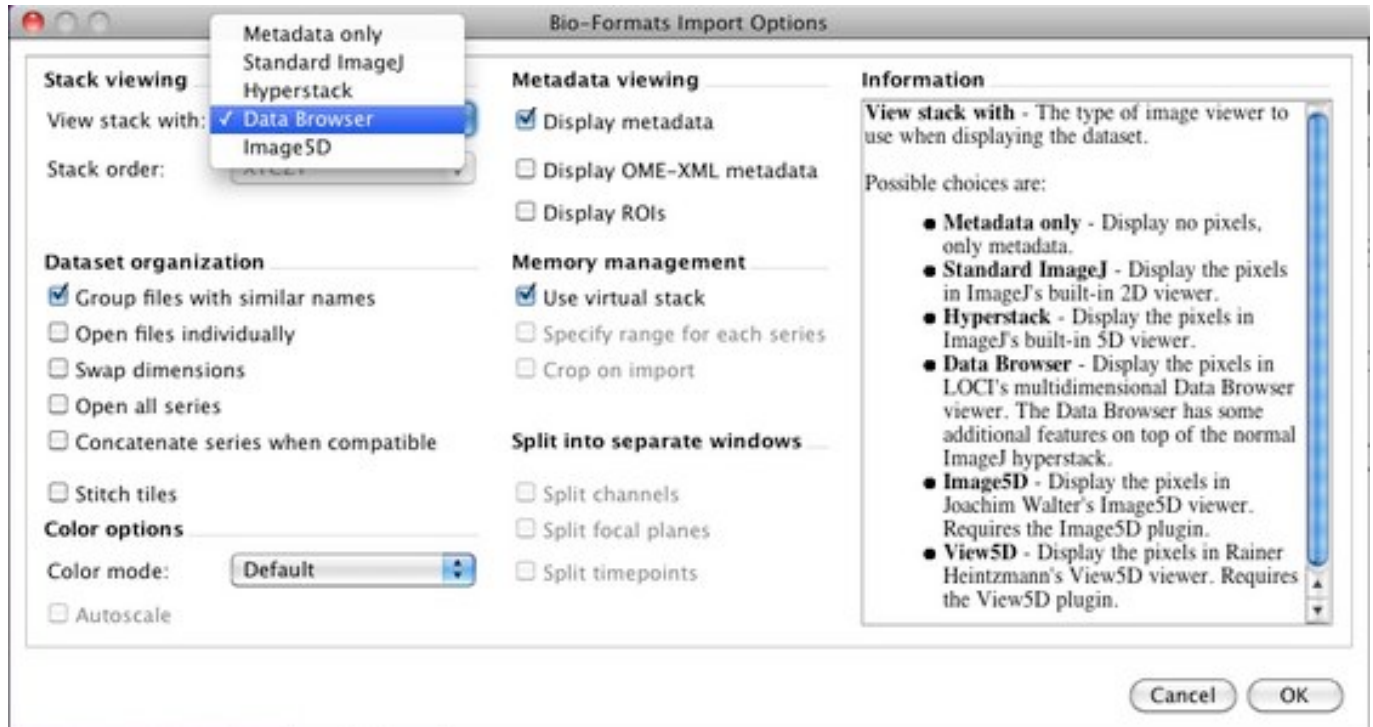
Bio-Formats Import Options

Stack viewing

View stack with:

Metadata only
Standard ImageJ
Hyperstack
✓ Data Browser
Image5D

Stack order: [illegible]

Dataset organization

☑ Group files with similar names
☐ Open files individually
☐ Swap dimensions
☐ Open all series
☐ Concatenate series when compatible

☐ Stitch tiles

Color options

Color mode: Default

☐ Autoscale

Metadata viewing

☑ Display metadata
☐ Display OME-XML metadata
☐ Display ROIs

Memory management

☑ Use virtual stack
☐ Specify range for each series
☐ Crop on import

Split into separate windows

☐ Split channels
☐ Split focal planes
☐ Split timepoints

Information

**View stack with** - The type of image viewer to use when displaying the dataset.

Possible choices are:

- **Metadata only** - Display no pixels, only metadata.
- **Standard ImageJ** - Display the pixels in ImageJ's built-in 2D viewer.
- **Hyperstack** - Display the pixels in ImageJ's built-in 5D viewer.
- **Data Browser** - Display the pixels in LOCI's multidimensional Data Browser viewer. The Data Browser has some additional features on top of the normal ImageJ hyperstack.
- **Image5D** - Display the pixels in Joachim Walter's Image5D viewer. Requires the Image5D plugin.
- **View5D** - Display the pixels in Rainer Heintzmann's View5D viewer. Requires the View5D plugin.

Cancel OK